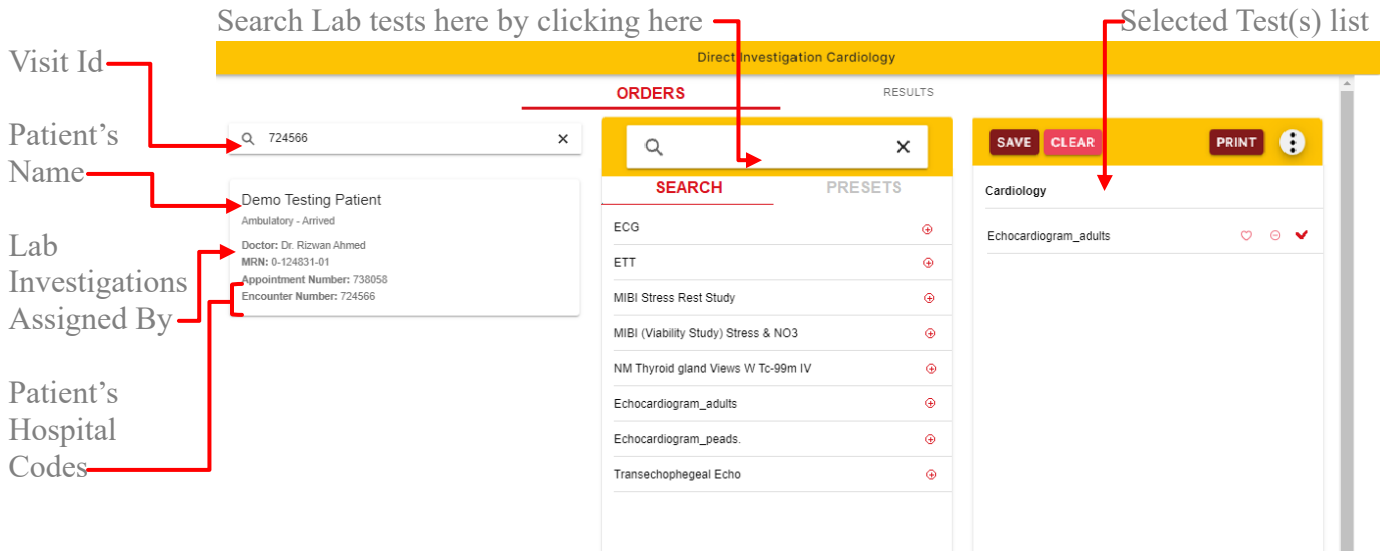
Search Lab tests here by clicking here

Selected Test(s) list

Direct Investigation Cardiology

Visit Id

ORDERS

RESULTS

724566

Patient's Name

Demo Testing Patient

Ambulatory - Arrived

**Doctor:** Dr. Rizwan Ahmed

**MRN:** 0-124831-01

**Appointment Number:** 738058

**Encounter Number:** 724566

Lab Investigations Assigned By

Patient's Hospital Codes

SEARCH

PRESETS

ECG

ETT

MIBI Stress Rest Study

MIBI (Viability Study) Stress & NO3

NM Thyroid gland Views W Tc-99m IV

Echocardiogram_adults

Echocardiogram_peads.

Transechophegeal Echo

SAVE

CLEAR

PRINT

Cardiology

Echocardiogram_adults